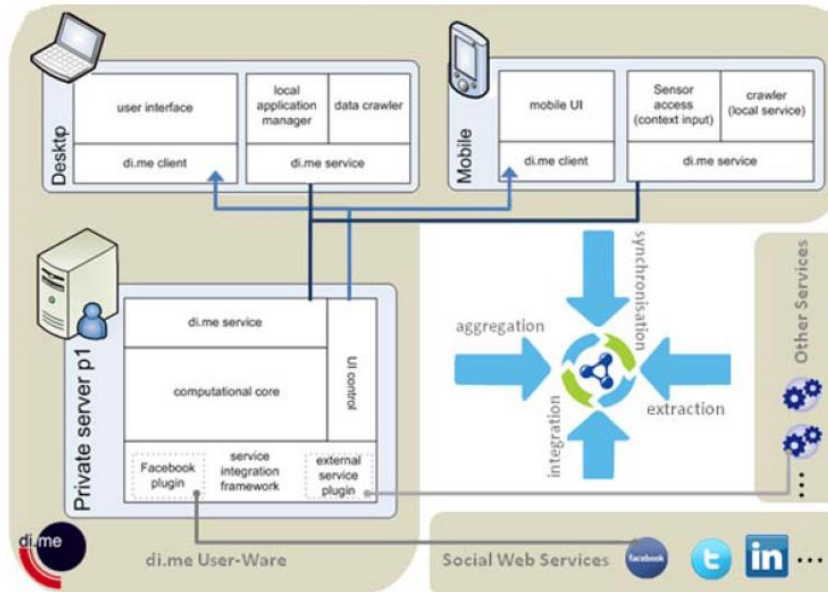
Desktp

user interface

local application manager

data crawler

di.me client

di.me service

Mobile

mobile UI

Sensor access (context input)

crawler (local service)

di.me client

di.me service

Private server p1

di.me service

computational core

UI control

Facebook plugin

service integration framework

external service plugin

synchronisation

aggregation

extraction

integration

Other Services

di.me

di.me User-Ware

Social Web Services

facebook

in

...